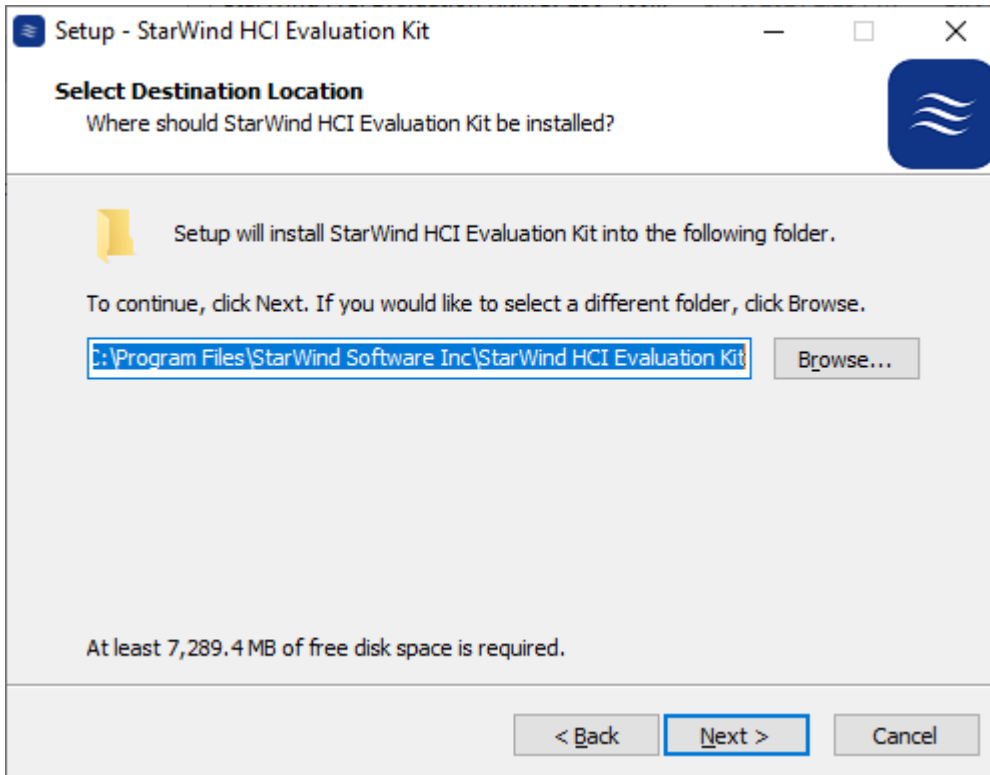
Setup - StarWind HCI Evaluation Kit

Select Destination Location
Where should StarWind HCI Evaluation Kit be installed?

Setup will install StarWind HCI Evaluation Kit into the following folder.

To continue, click Next. If you would like to select a different folder, click Browse.

C:\Program Files\StarWind Software Inc\StarWind HCI Evaluation Kit

Browse...

At least 7,289.4 MB of free disk space is required.

< Back

Next >

Cancel